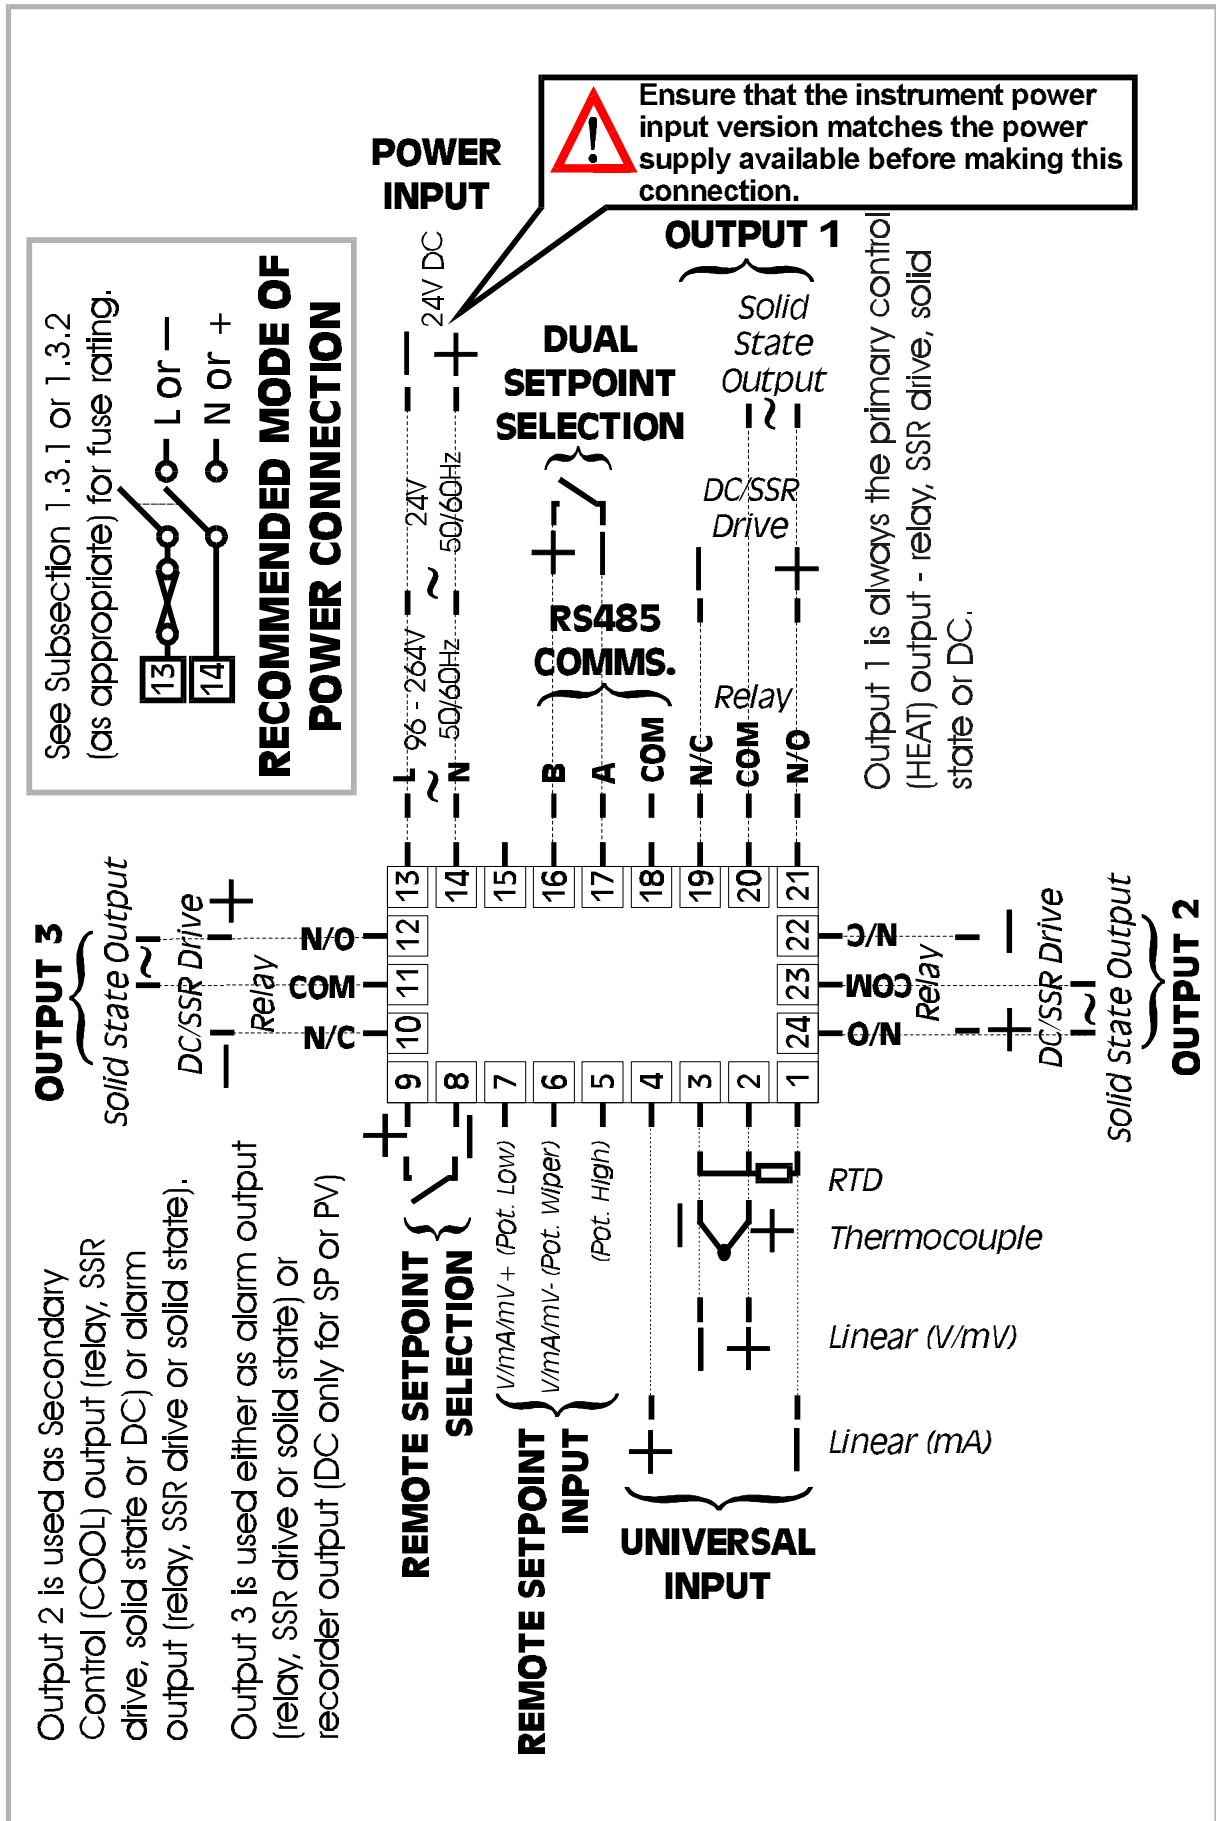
Ensure that the instrument power input version matches the power supply available before making this connection.

POWER INPUT

OUTPUT 1

Solid State Output

DUAL SETPOINT SELECTION

DC/SSR Drive

RS485 COMMS.

Relay

24V DC

24V ~ 50/60Hz

96 - 264V ~ 50/60Hz

L ~ N

B A COM N/C COM N/O

See Subsection 1.3.1 or 1.3.2 (as appropriate) for fuse rating.

L or −

N or +

13 14

RECOMMENDED MODE OF POWER CONNECTION

Output 1 is always the primary control (HEAT) output - relay, SSR drive, solid state or DC.

13 14 15 16 17 18 19 20 21

12 11 10

22 23 24

9 8 7 6 5 4 3 2 1

OUTPUT 3

Solid State Output

DC/SSR Drive

Relay

N/O

COM

N/C

N/O

COM

N/C

Relay

DC/SSR Drive

Solid State Output

OUTPUT 2

RTD

Thermocouple

Linear (V/mV)

Linear (mA)

V/mA/mV+ (Pot. Low)

V/mA/mV- (Pot. Wiper)

(Pot. High)

REMOTE SETPOINT SELECTION

REMOTE SETPOINT INPUT

UNIVERSAL INPUT

Output 2 is used as Secondary Control (COOL) output (relay, SSR drive, solid state or DC) or alarm output (relay, SSR drive or solid state).

Output 3 is used either as alarm output (relay, SSR drive or solid state) or recorder output (DC only for SP or PV)